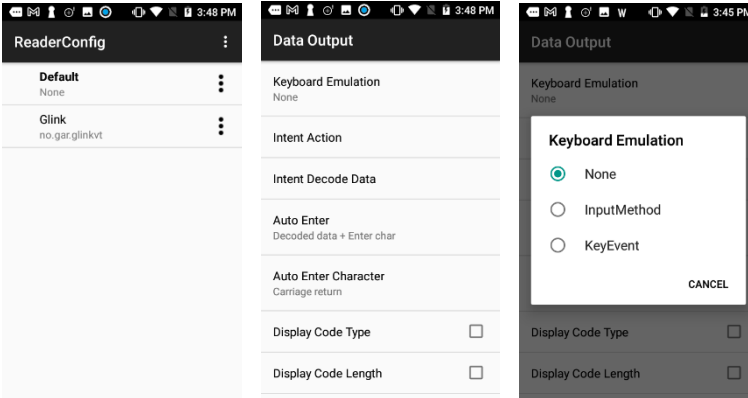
3:48 PM

ReaderConfig

Default
None

Glink
no.gar.glinkvt

3:48 PM

Data Output

Keyboard Emulation
None

Intent Action

Intent Decode Data

Auto Enter
Decoded data + Enter char

Auto Enter Character
Carriage return

Display Code Type

Display Code Length

3:45 PM

Data Output

Keyboard Emulation
None

Keyboard Emulation

None

InputMethod

KeyEvent

CANCEL

Display Code Type

Display Code Length